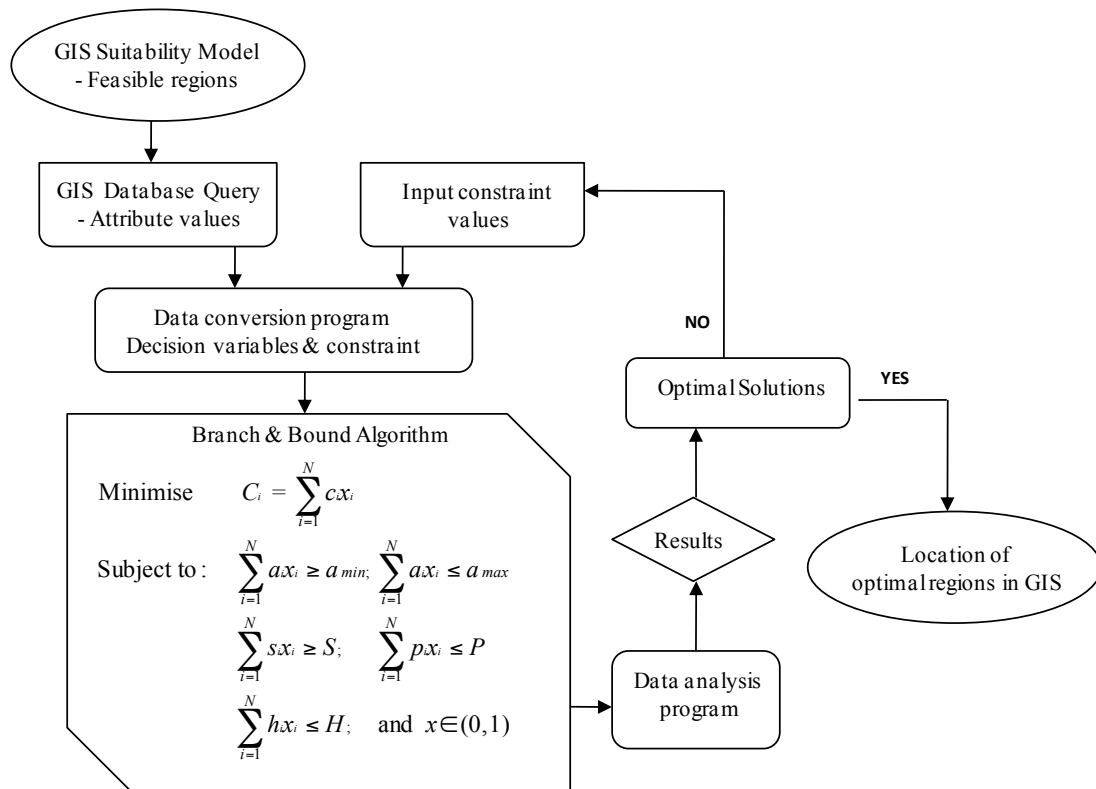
GIS Suitability Model
- Feasible regions

GIS Database Query
- Attribute values

Input constraint values

Data conversion program
Decision variables & constraint

NO

Optimal Solutions

YES

Branch & Bound Algorithm

Minimise $C_i = \sum_{i=1}^{N} c x_i$

Subject to : $\sum_{i=1}^{N} a x_i \geq a_{min};$ $\sum_{i=1}^{N} a x_i \leq a_{max}$

$\sum_{i=1}^{N} s x_i \geq S;$ $\sum_{i=1}^{N} p x_i \leq P$

$\sum_{i=1}^{N} h x_i \leq H;$ and $x \in (0,1)$

Results

Location of optimal regions in GIS

Data analysis program